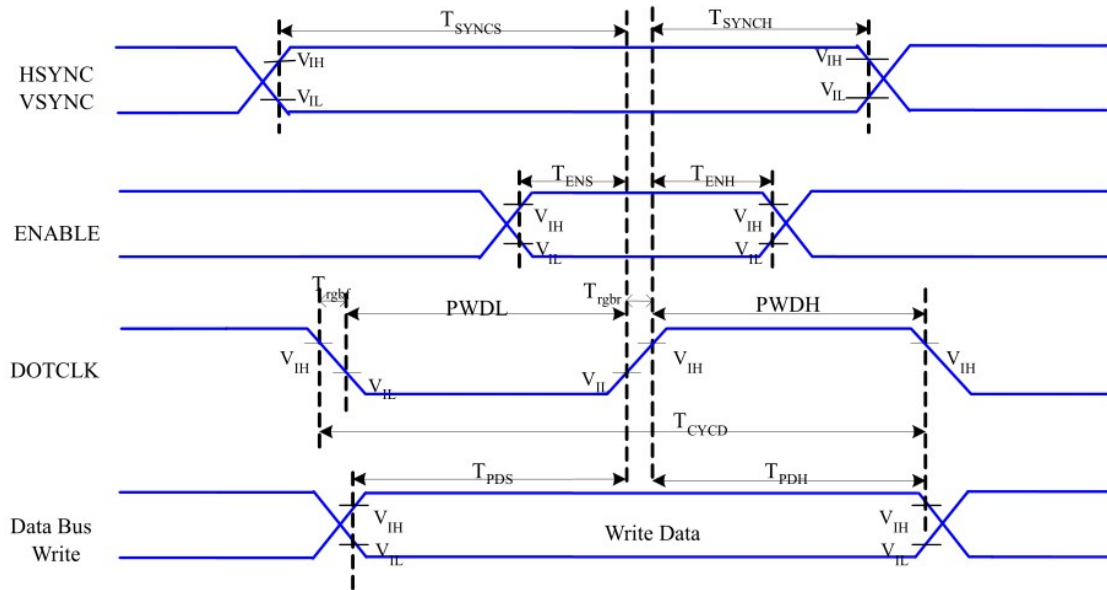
$T_{SYNCS}$

$T_{SYNCH}$

HSYNC
VSYNC

$V_{IH}$

$V_{IL}$

$V_{IH}$

$V_{IL}$

$T_{ENS}$

$T_{ENH}$

ENABLE

$V_{IH}$

$V_{IL}$

$V_{IH}$

$V_{IL}$

$T_{rgbf}$

PWDL

$T_{rgbr}$

PWDH

DOTCLK

$V_{IH}$

$V_{IL}$

$V_{IL}$

$V_{IH}$

$V_{IH}$

$T_{CYCD}$

$T_{PDS}$

$T_{PDH}$

Data Bus
Write

$V_{IH}$

$V_{IL}$

Write Data

$V_{IH}$

$V_{IL}$